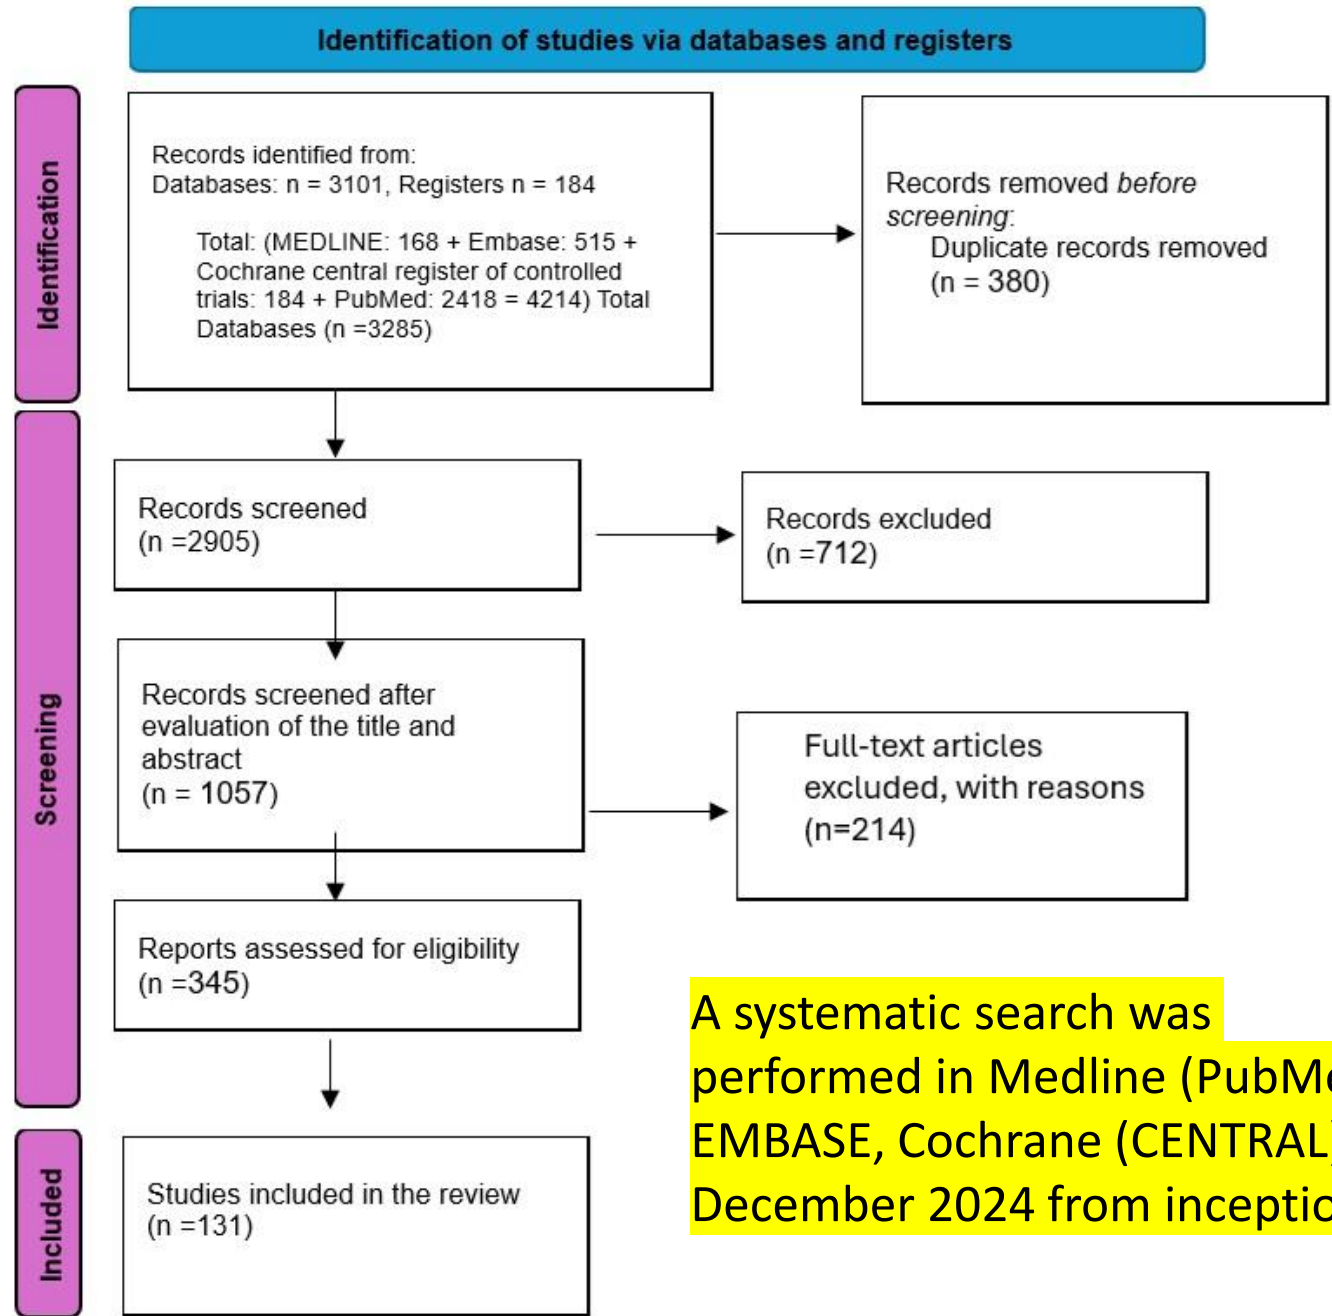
Identification of studies via databases and registers

Identification

Records identified from:
Databases: n = 3101, Registers n = 184

Total: (MEDLINE: 168 + Embase: 515 + Cochrane central register of controlled trials: 184 + PubMed: 2418 = 4214) Total Databases (n =3285)

Records removed *before screening*:
Duplicate records removed (n = 380)

Screening

Records screened (n =2905)

Records excluded (n =712)

Records screened after evaluation of the title and abstract (n = 1057)

Full-text articles excluded, with reasons (n=214)

Reports assessed for eligibility (n =345)

Included

Studies included in the review (n =131)

A systematic search was performed in Medline (PubM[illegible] EMBASE, Cochrane (CENTRAL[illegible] December 2024 from inceptio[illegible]